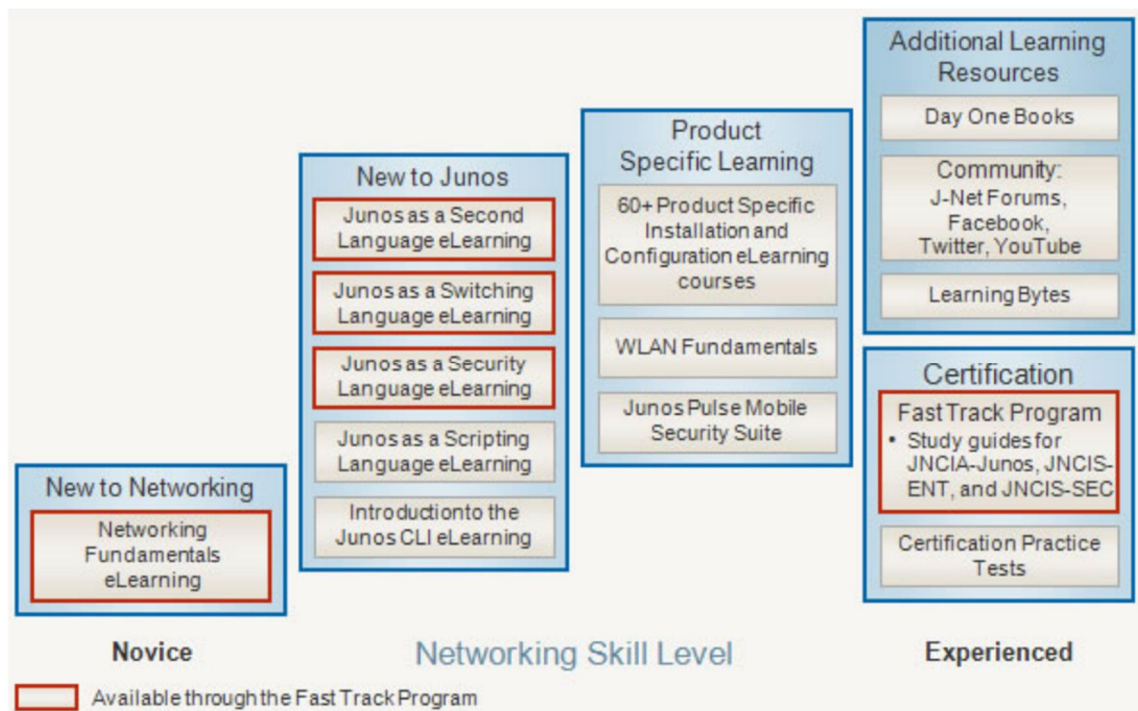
New to Networking

Networking Fundamentals eLearning

New to Junos

Junos as a Second Language eLearning

Junos as a Switching Language eLearning

Junos as a Security Language eLearning

Junos as a Scripting Language eLearning

Introductionto the Junos CLI eLearning

Product Specific Learning

60+ Product Specific Installation and Configuration eLearning courses

WLAN Fundamentals

Junos Pulse Mobile Security Suite

Additional Learning Resources

Day One Books

Community: J-Net Forums, Facebook, Twitter, YouTube

Learning Bytes

Certification

Fast Track Program

• Study guides for JNCIA-Junos, JNCIS-ENT, and JNCIS-SEC

Certification Practice Tests

Novice

Networking Skill Level

Experienced

Available through the Fast Track Program